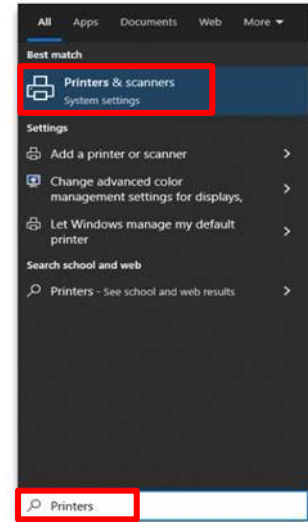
All Apps Documents Web More

Best match

Printers & scanners
System settings

Settings

Add a printer or scanner

Change advanced color management settings for displays,

Let Windows manage my default printer

Search school and web

Printers - See school and web results

Printers